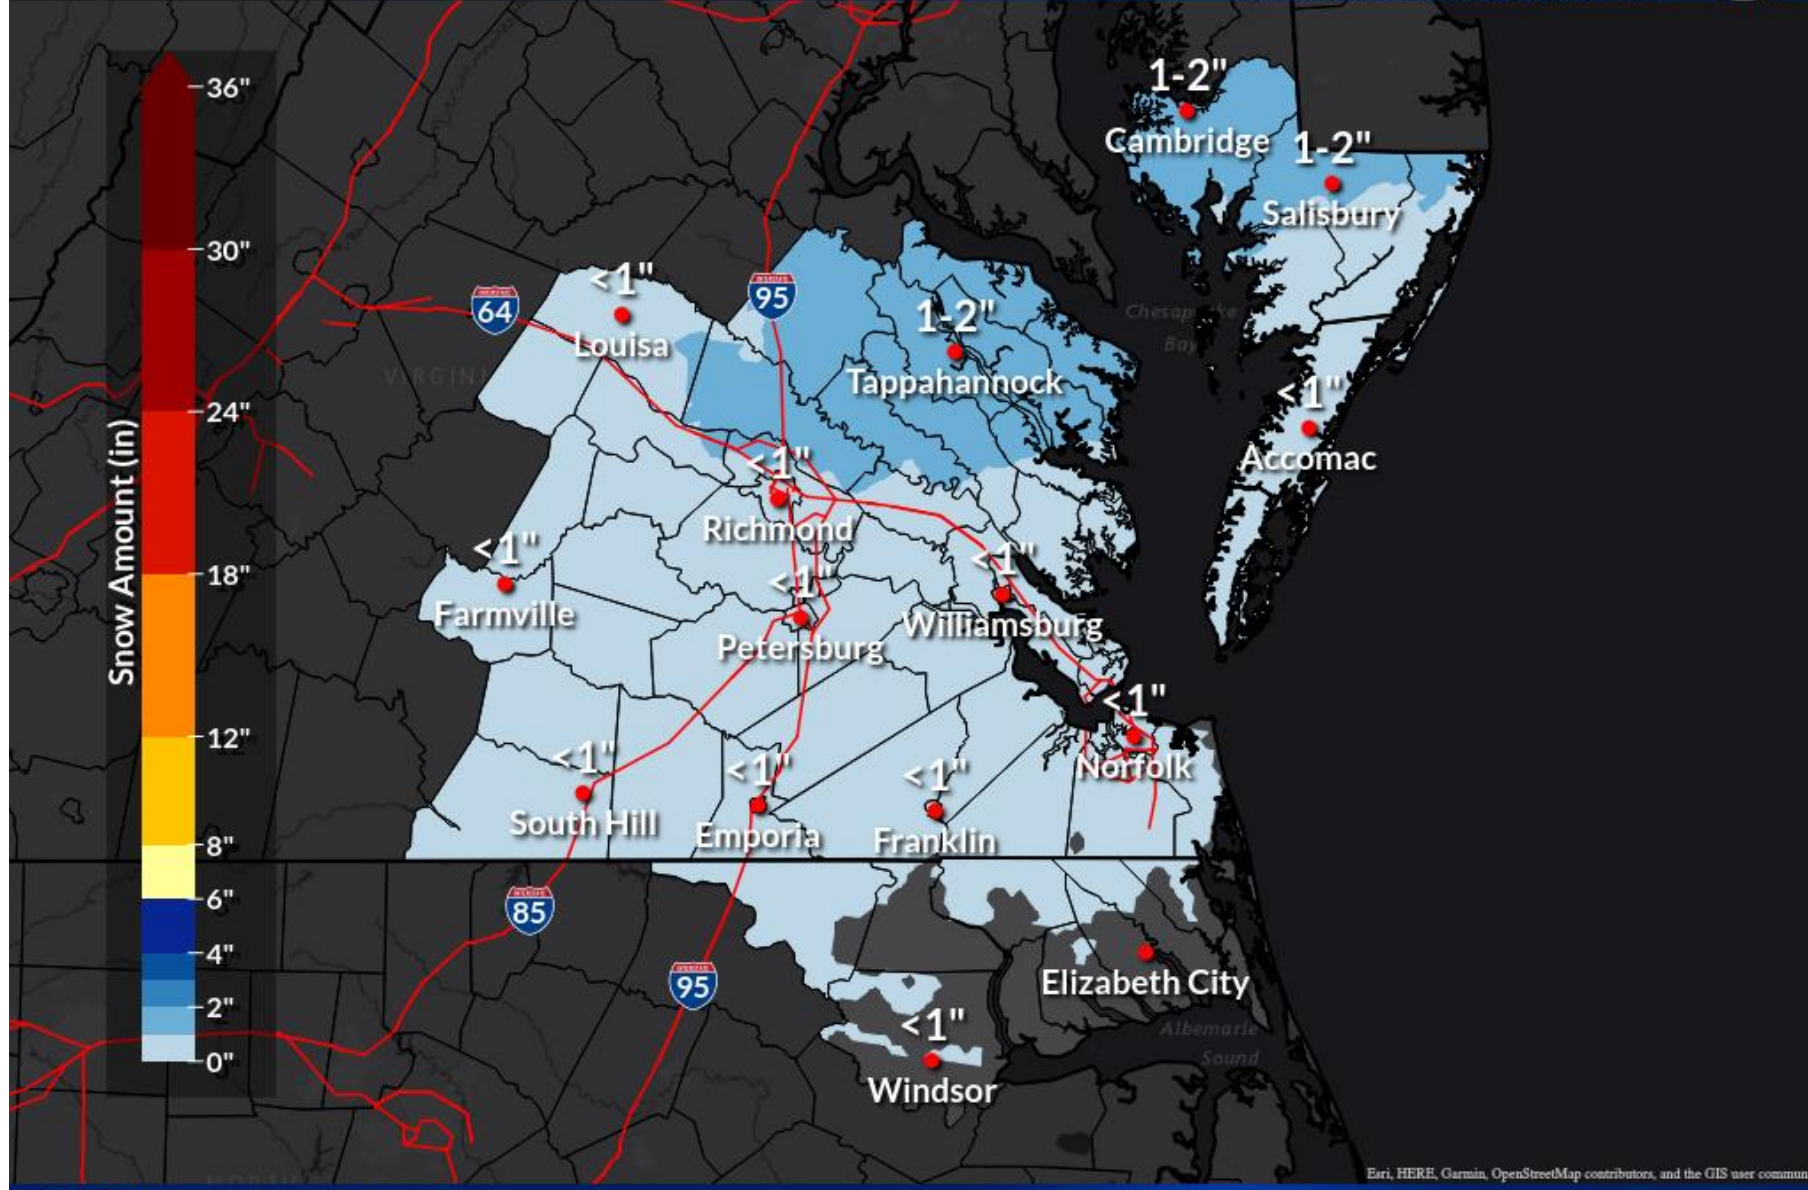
Snow Amount (in)
36"
30"
24"
18"
12"
8"
6"
4"
2"
0"

1-2"
Cambridge
1-2"
Salisbury
<1"
Louisa
64
95
1-2"
Tappahannock
Chesapeake Bay
VIRGINIA
<1"
Accomac
<1"
Richmond
<1"
Farmville
<1"
Petersburg
<1"
Williamsburg
<1"
Norfolk
<1"
South Hill
<1"
Emporia
<1"
Franklin
85
95
Elizabeth City
Albemarle Sound
<1"
Windsor

Esri, HERE, Garmin, OpenStreetMap contributors, and the GIS user commun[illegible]